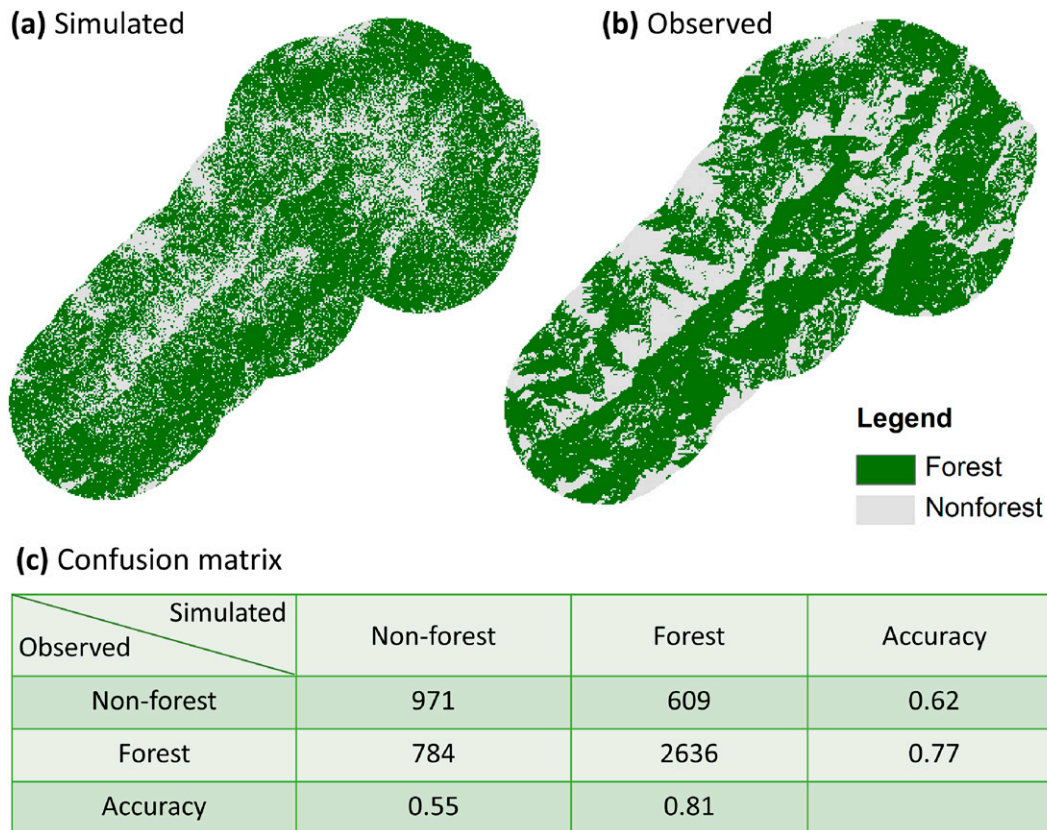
(a) Simulated

(b) Observed

Legend
Forest
Nonforest

(c) Confusion matrix

| Simulated / Observed | Non-forest | Forest | Accuracy |
|---|---|---|---|
| Non-forest | 971 | 609 | 0.62 |
| Forest | 784 | 2636 | 0.77 |
| Accuracy | 0.55 | 0.81 | |